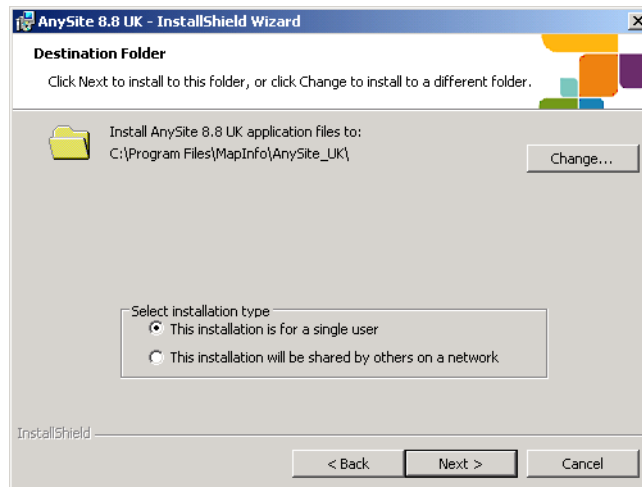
AnySite 8.8 UK - InstallShield Wizard

Destination Folder

Click Next to install to this folder, or click Change to install to a different folder.

Install AnySite 8.8 UK application files to:
C:\Program Files\MapInfo\AnySite_UK\

Change...

Select installation type
This installation is for a single user
This installation will be shared by others on a network

InstallShield

< Back
Next >
Cancel